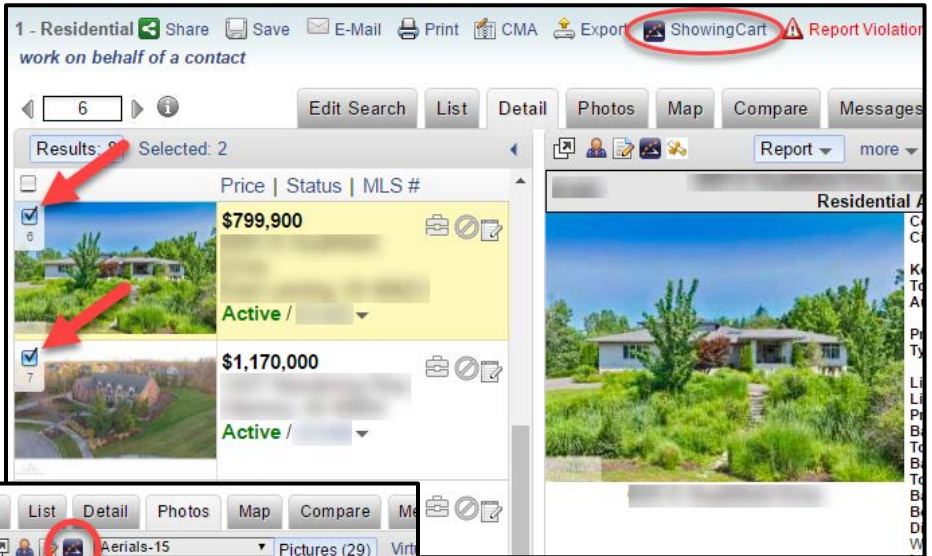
1 - Residential Share Save E-Mail Print CMA Export ShowingCart Report Violation
work on behalf of a contact

6

Edit Search List Detail Photos Map Compare Messages

Results: 8 Selected: 2

Report more

Price | Status | MLS #

Residential A

6

$799,900

Active /

7

$1,170,000

Active /

List Detail Photos Map Compare Me

Aerials-15 Pictures (29) Virt